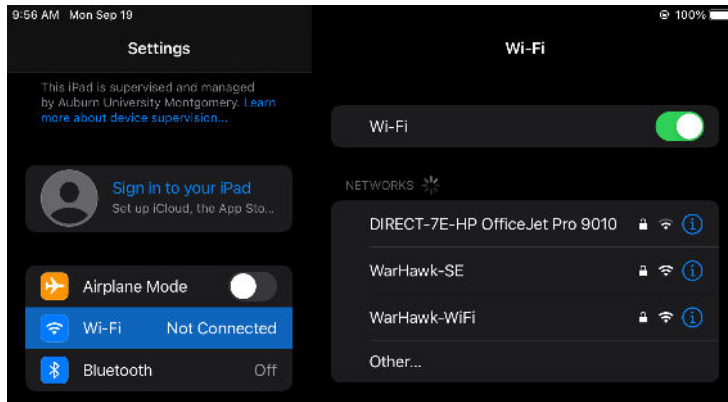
9:56 AM Mon Sep 19

Settings

This iPad is supervised and managed by Auburn University Montgomery. Learn more about device supervision...

Sign in to your iPad
Set up iCloud, the App Sto...

Airplane Mode

Wi-Fi Not Connected

Bluetooth Off

100%

Wi-Fi

Wi-Fi

NETWORKS

DIRECT-7E-HP OfficeJet Pro 9010

WarHawk-SE

WarHawk-WiFi

Other...